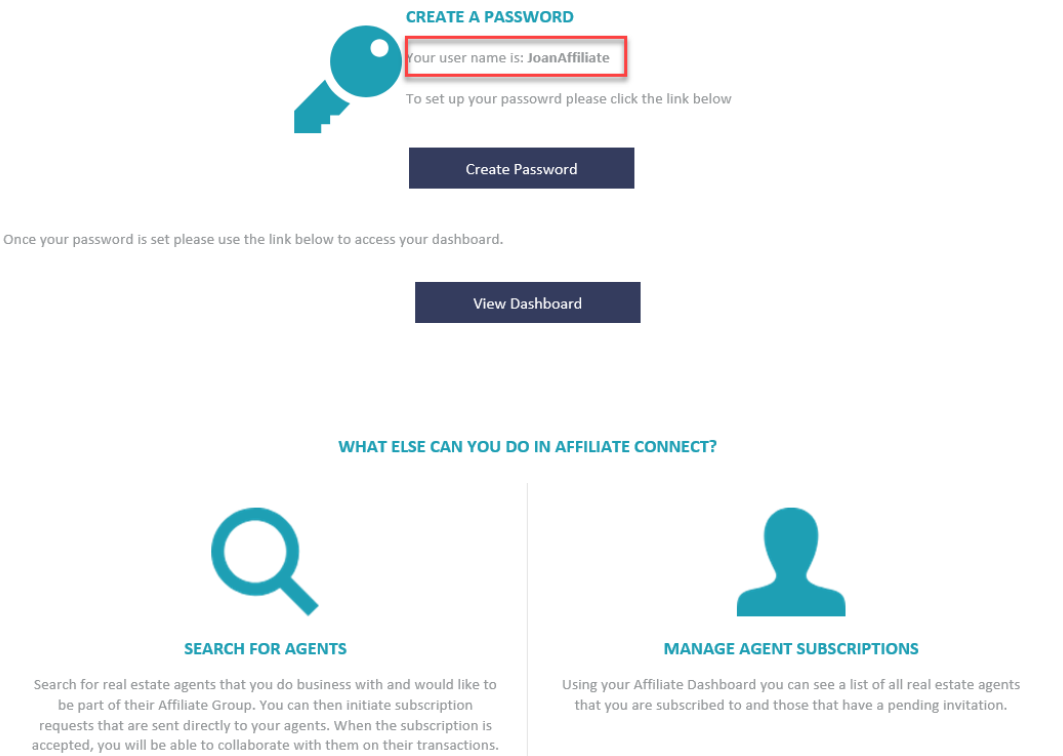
CREATE A PASSWORD

Your user name is: JoanAffiliate

To set up your passowrd please click the link below

Create Password

Once your password is set please use the link below to access your dashboard.

View Dashboard

WHAT ELSE CAN YOU DO IN AFFILIATE CONNECT?

SEARCH FOR AGENTS

Search for real estate agents that you do business with and would like to be part of their Affiliate Group. You can then initiate subscription requests that are sent directly to your agents. When the subscription is accepted, you will be able to collaborate with them on their transactions.

MANAGE AGENT SUBSCRIPTIONS

Using your Affiliate Dashboard you can see a list of all real estate agents that you are subscribed to and those that have a pending invitation.